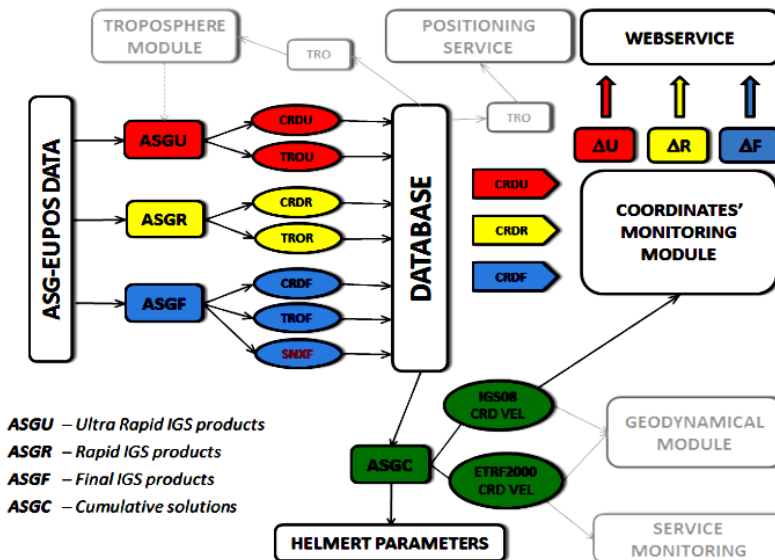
TROPOSPHERE MODULE

TRO

POSITIONING SERVICE

WEBSERVICE

ASG-EUPOS DATA

ASGU

CRDU

TROU

ASGR

CRDR

TROR

ASGF

CRDF

TROF

SNXF

DATABASE

TRO

$\Delta$U

$\Delta$R

$\Delta$F

CRDU

CRDR

CRDF

COORDINATES' MONITORING MODULE

IGS08 CRD VEL

ETRF2000 CRD VEL

ASGC

GEODYNAMICAL MODULE

SERVICE MONITORING

HELMERT PARAMETERS

ASGU – Ultra Rapid IGS products
ASGR – Rapid IGS products
ASGF – Final IGS products
ASGC – Cumulative solutions